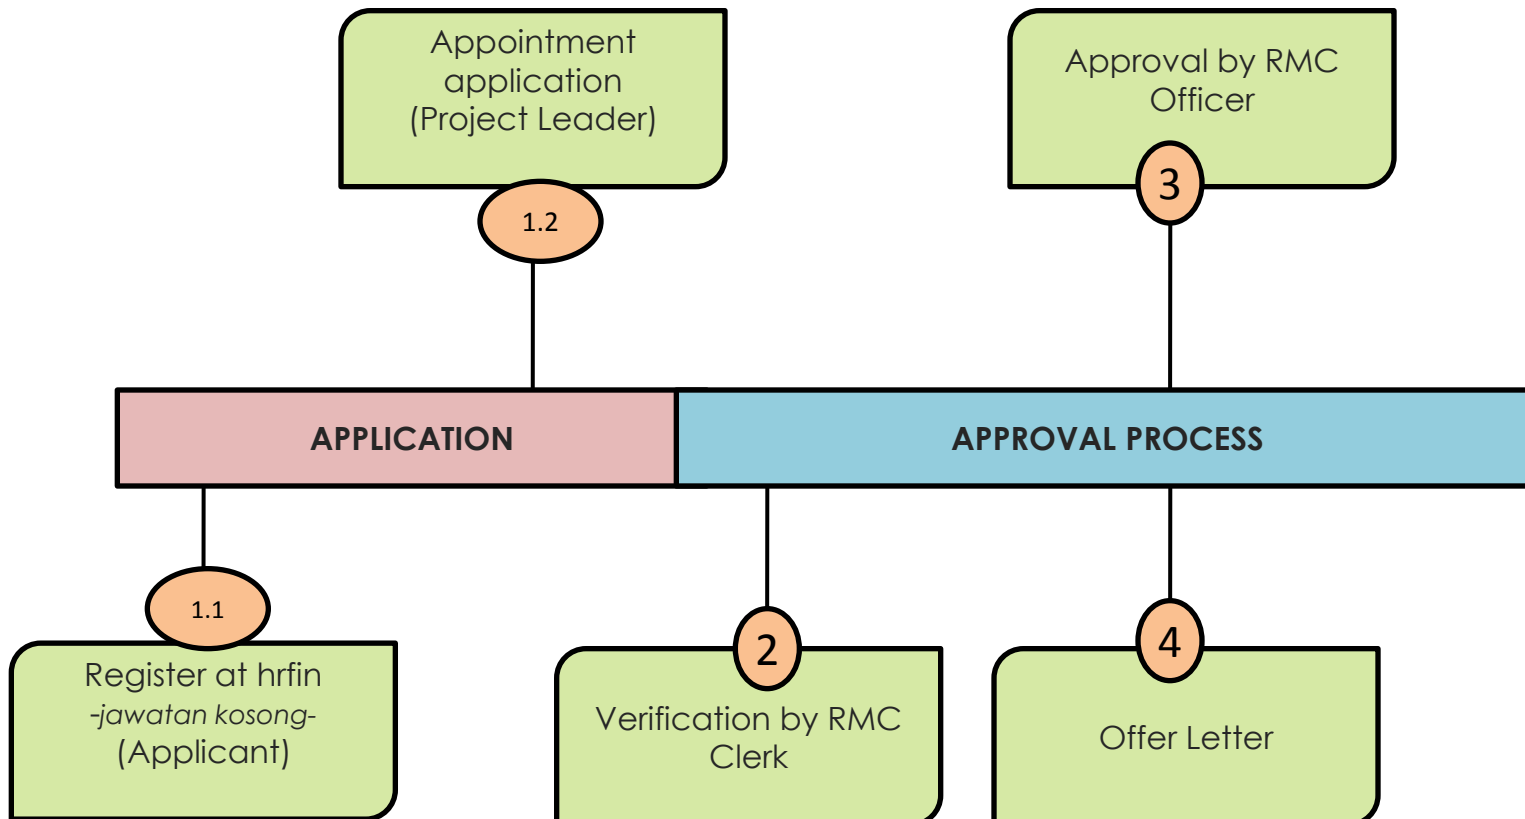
Appointment application (Project Leader)

1.2

Approval by RMC Officer

3

APPLICATION

APPROVAL PROCESS

1.1

Register at hrfin
-jawatan kosong-
(Applicant)

2

Verification by RMC Clerk

4

Offer Letter